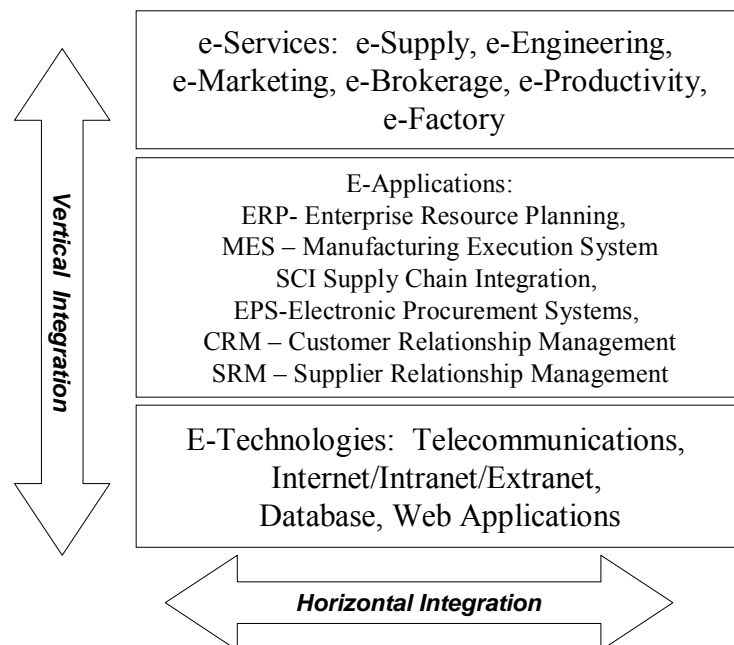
Vertical Integration

e-Services: e-Supply, e-Engineering, e-Marketing, e-Brokerage, e-Productivity, e-Factory

E-Applications:
ERP- Enterprise Resource Planning,
MES – Manufacturing Execution System
SCI Supply Chain Integration,
EPS-Electronic Procurement Systems,
CRM – Customer Relationship Management
SRM – Supplier Relationship Management

E-Technologies: Telecommunications, Internet/Intranet/Extranet, Database, Web Applications

Horizontal Integration